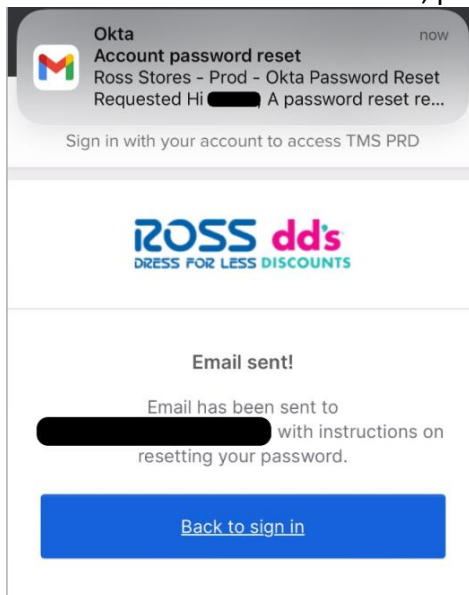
Okta
now
Account password reset
Ross Stores - Prod - Okta Password Reset Requested Hi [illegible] A password reset re...

Sign in with your account to access TMS PRD

ROSS dd's
DRESS FOR LESS DISCOUNTS

Email sent!

Email has been sent to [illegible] with instructions on resetting your password.

Back to sign in